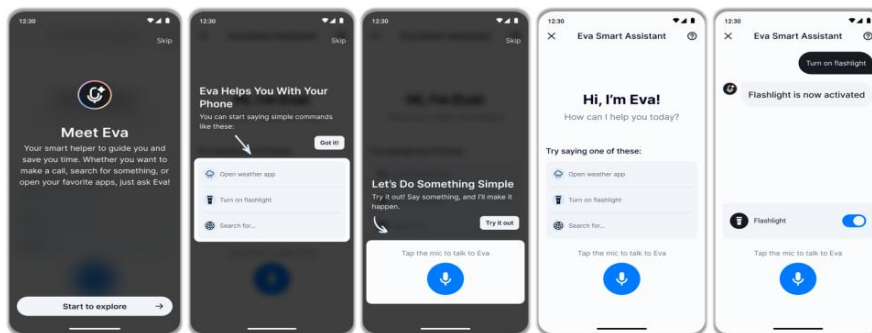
12:30

Skip

Meet Eva

Your smart helper to guide you and save you time. Whether you want to make a call, search for something, or open your favorite apps, just ask Eva!

Start to explore →

12:30

Skip

Eva Helps You With Your Phone

You can start saying simple commands like these:

Got it!

Open weather app

Turn on flashlight

Search for...

12:30

Skip

Let's Do Something Simple

Try it out! Say something, and I'll make it happen.

Try it out

Tap the mic to talk to Eva

12:30

Eva Smart Assistant

Hi, I'm Eva!

How can I help you today?

Try saying one of these:

Open weather app

Turn on flashlight

Search for...

Tap the mic to talk to Eva

12:30

Eva Smart Assistant

Turn on flashlight

Flashlight is now activated

Flashlight

Tap the mic to talk to Eva